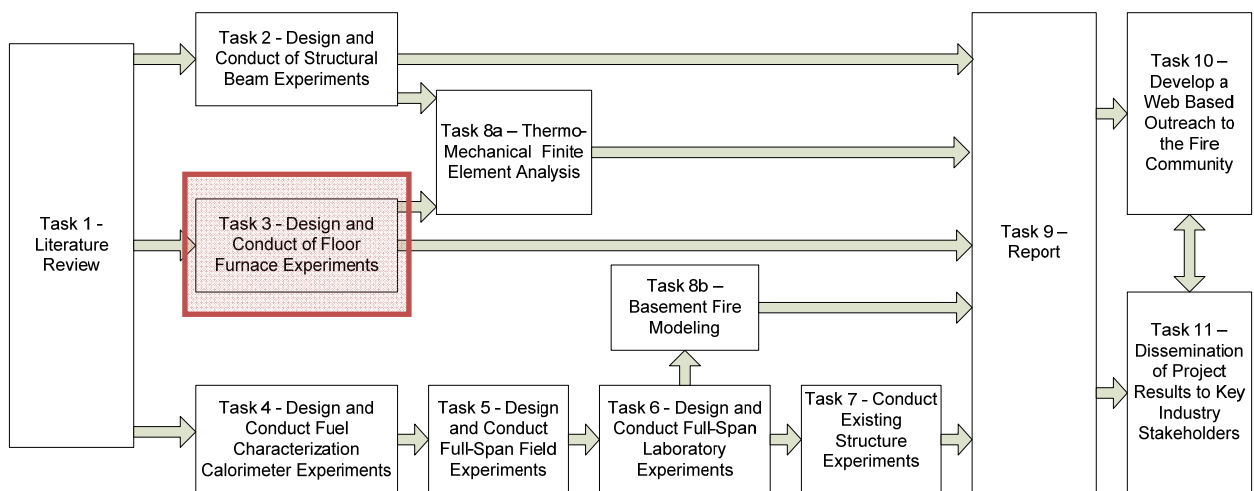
Task 1 - Literature Review

Task 2 - Design and Conduct of Structural Beam Experiments

Task 8a – Thermo-Mechanical Finite Element Analysis

Task 3 - Design and Conduct of Floor Furnace Experiments

Task 8b – Basement Fire Modeling

Task 4 - Design and Conduct Fuel Characterization Calorimeter Experiments

Task 5 - Design and Conduct Full-Span Field Experiments

Task 6 - Design and Conduct Full-Span Laboratory Experiments

Task 7 - Conduct Existing Structure Experiments

Task 9 – Report

Task 10 – Develop a Web Based Outreach to the Fire Community

Task 11 – Dissemination of Project Results to Key Industry Stakeholders